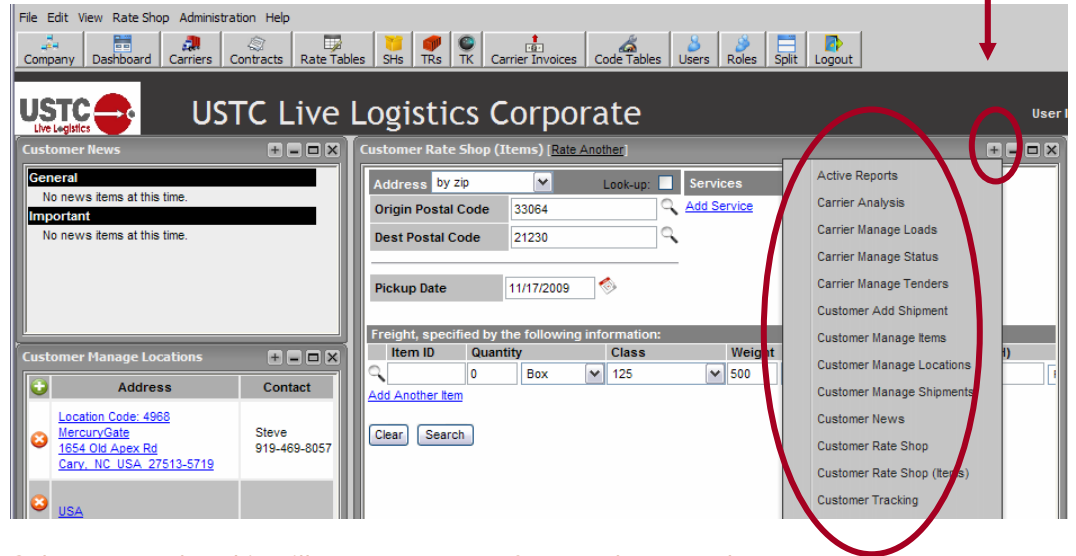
File Edit View Rate Shop Administration Help

Company | Dashboard | Carriers | Contracts | Rate Tables | SHs | TRs | TK | Carrier Invoices | Code Tables | Users | Roles | Split | Logout

USTC Live Logistics

USTC Live Logistics Corporate

User I

Customer News

General

No news items at this time.

Important

No news items at this time.

Customer Manage Locations

| | Address | Contact |
|---|---|---|
| | Location Code: 4968 MercuryGate 1654 Old Apex Rd Cary, NC USA 27513-5719 | Steve 919-469-8057 |
| | USA | |

Customer Rate Shop (Items) [Rate Another]

Address by zip Look-up:

Services

Origin Postal Code 33064

Add Service

Dest Postal Code 21230

Pickup Date 11/17/2009

Freight, specified by the following information:

| Item ID | Quantity | | Class | Weight |
|---|---|---|---|---|
| | 0 | Box | 125 | 500 |

Add Another Item

Clear Search

Active Reports
Carrier Analysis
Carrier Manage Loads
Carrier Manage Status
Carrier Manage Tenders
Customer Add Shipment
Customer Manage Items
Customer Manage Locations
Customer Manage Shipments
Customer News
Customer Rate Shop
Customer Rate Shop (Items)
Customer Tracking